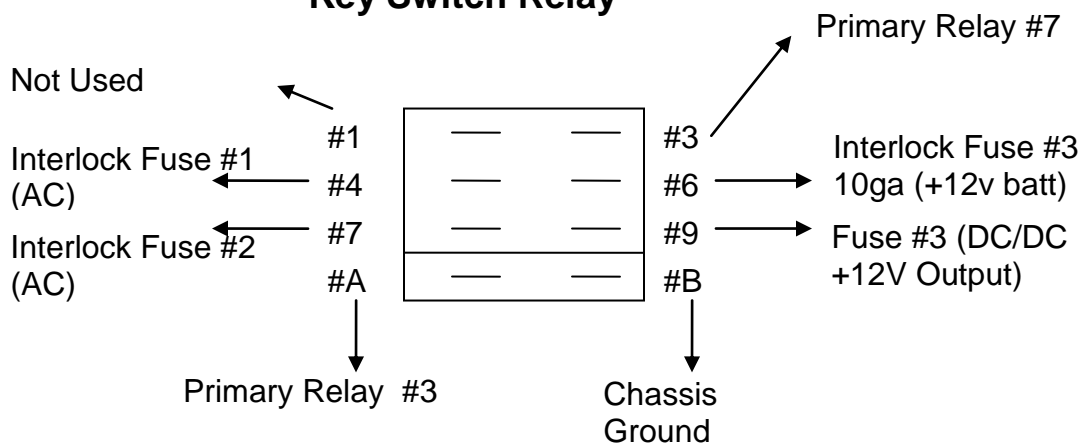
Key Switch Relay

Primary Relay #7

Not Used

#1

#3

Interlock Fuse #1 (AC)

#4

#6

Interlock Fuse #3 10ga (+12v batt)

Interlock Fuse #2 (AC)

#7

#9

Fuse #3 (DC/DC +12V Output)

#A

#B

Primary Relay #3

Chassis Ground